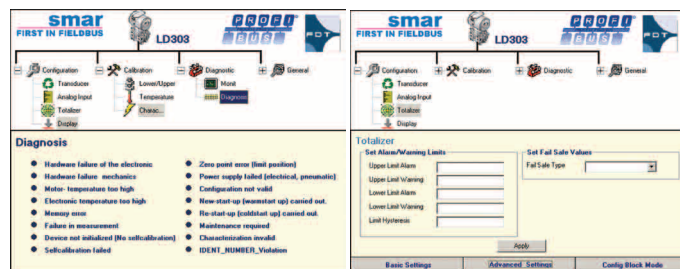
smar
FIRST IN FIELDBUS
PROFI BUS
LD303
FDT

Configuration
Transducer
Analog Input
Totalizer
Display
Calibration
Lower/Upper
Temperature
Charac...
Diagnostic
Monit
Diagnosis
General

Diagnosis

Hardware failure of the electronic
Hardware failure mechanics
Motor- temperature too high
Electronic temperature too high
Memory error
Failure in measurement
Device not initialized (No selfcalibration)
Selfcalibration failed
Zero point error (limit position)
Power supply failed (electrical, pneumatic)
Configuration not valid
New-start-up (warmstart up) carried out.
Re-start-up (coldstart up) carried out.
Maintenance required
Characterization invalid
IDENT_NUMBER_Violation

smar
FIRST IN FIELDBUS
PROFI BUS
FDT

Configuration
Transducer
Analog Input
Totalizer
Display
Calibration
Diagnostic
General

Totalizer
Set Alarm/Warning Limits
Upper Limit Alarm
Upper Limit Warning
Lower Limit Alarm
Lower Limit Warning
Limit Hysteresis
Set Fail Safe Values
Fail Safe Type
Apply

Basic Settings
Advanced Settings
Config Block Mode